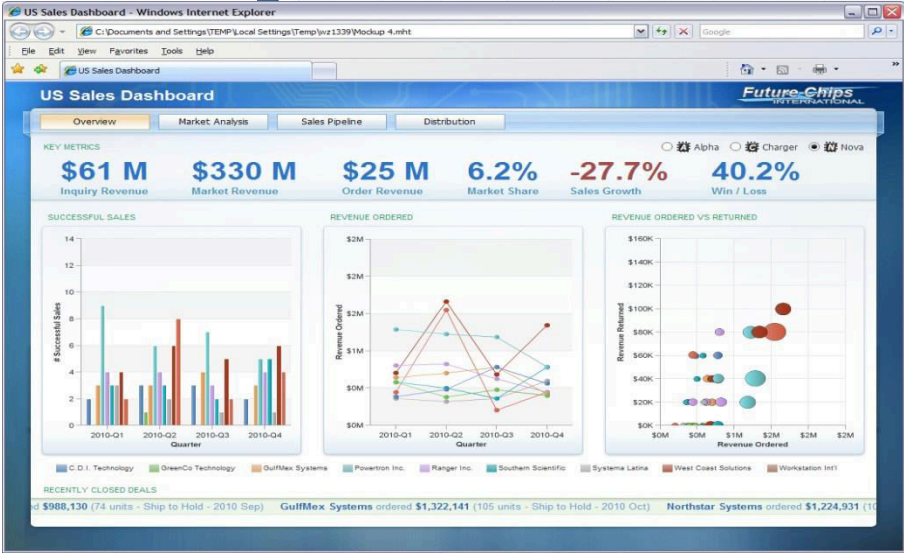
US Sales Dashboard - Windows Internet Explorer

C:\Documents and Settings\TEMP\Local Settings\Temp\wz1339\Mockup 4.mht

Google

File Edit View Favorites Tools Help

US Sales Dashboard

US Sales Dashboard

Future Chips INTERNATIONAL

Overview | Market Analysis | Sales Pipeline | Distribution

KEY METRICS

Alpha Charger Nova

$61 M
Inquiry Revenue

$330 M
Market Revenue

$25 M
Order Revenue

6.2%
Market Share

-27.7%
Sales Growth

40.2%
Win / Loss

SUCCESSFUL SALES

14
12
10
8
6
4
2
0

# Successful Sales

2010-Q1 2010-Q2 2010-Q3 2010-Q4
Quarter

REVENUE ORDERED

$2M
$2M
$1M
$1M
$0M
$0M

Revenue Ordered

2010-Q1 2010-Q2 2010-Q3 2010-Q4
Quarter

REVENUE ORDERED VS RETURNED

$160K
$140K
$120K
$100K
$80K
$60K
$40K
$20K
$0K

Revenue Returned

$0M $0M $1M $1M $2M $2M
Revenue Ordered

C.D.I. Technology GreenCo Technology GulfMex Systems Powertron Inc. Ranger Inc. Southern Scientific Systema Latina West Coast Solutions Workstation Int'l

RECENTLY CLOSED DEALS

d $988,130 (74 units - Ship to Hold - 2010 Sep) GulfMex Systems ordered $1,322,141 (105 units - Ship to Hold - 2010 Oct) Northstar Systems ordered $1,224,931 (1